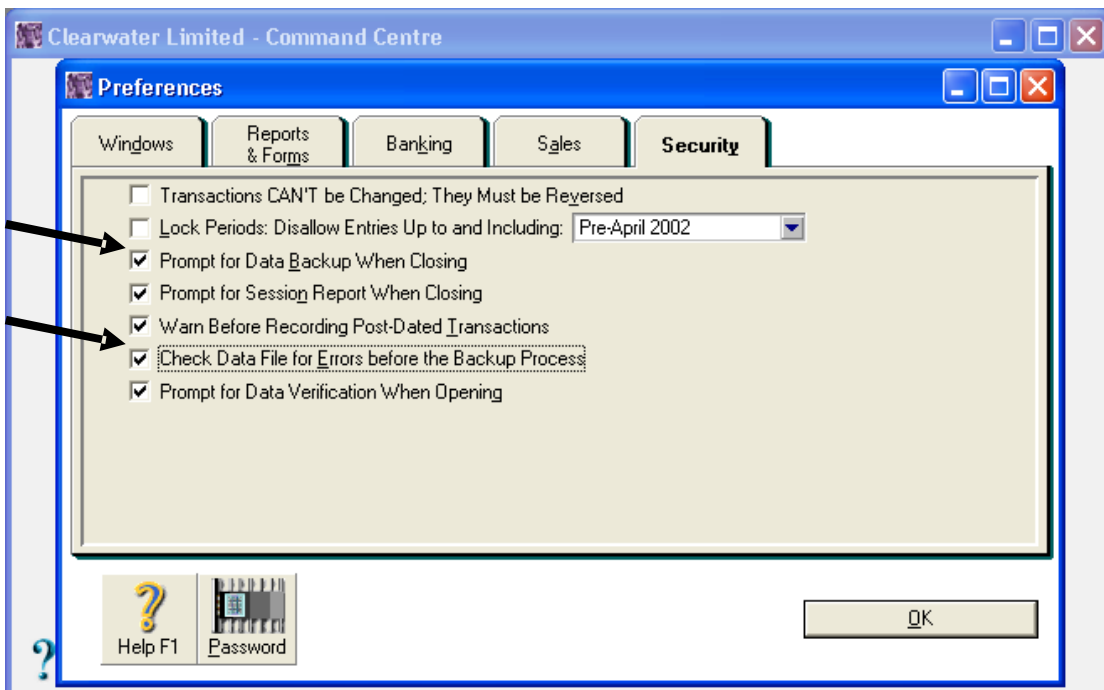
Clearwater Limited - Command Centre

Preferences

Windows
Reports & Forms
Banking
Sales
Security

Transactions CAN'T be Changed; They Must be Reversed
Lock Periods: Disallow Entries Up to and Including: Pre-April 2002
Prompt for Data Backup When Closing
Prompt for Session Report When Closing
Warn Before Recording Post-Dated Transactions
Check Data File for Errors before the Backup Process
Prompt for Data Verification When Opening

Help F1
Password
OK